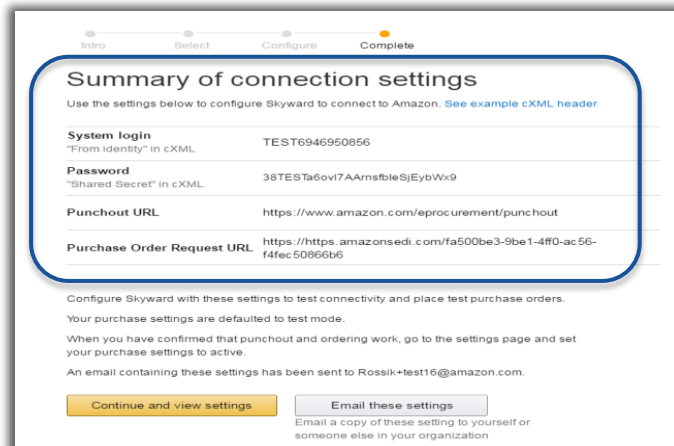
Intro Select Configure Complete

Summary of connection settings

Use the settings below to configure Skyward to connect to Amazon. See example cXML header

| | |
|---|---|
| System login<br>"From identity" in cXML | TEST6946950856 |
| Password<br>"Shared Secret" in cXML | 38TESTa6ovl7AArnsfbleSjEybWx9 |
| Punchout URL | https://www.amazon.com/eprocurement/punchout |
| Purchase Order Request URL | https://https.amazonsedi.com/fa500be3-9be1-4ff0-ac56-f4fec50866b6 |

Configure Skyward with these settings to test connectivity and place test purchase orders.

Your purchase settings are defaulted to test mode.

When you have confirmed that punchout and ordering work, go to the settings page and set your purchase settings to active.

An email containing these settings has been sent to Rossik+test16@amazon.com.

Continue and view settings

Email these settings

Email a copy of these settings to yourself or someone else in your organization